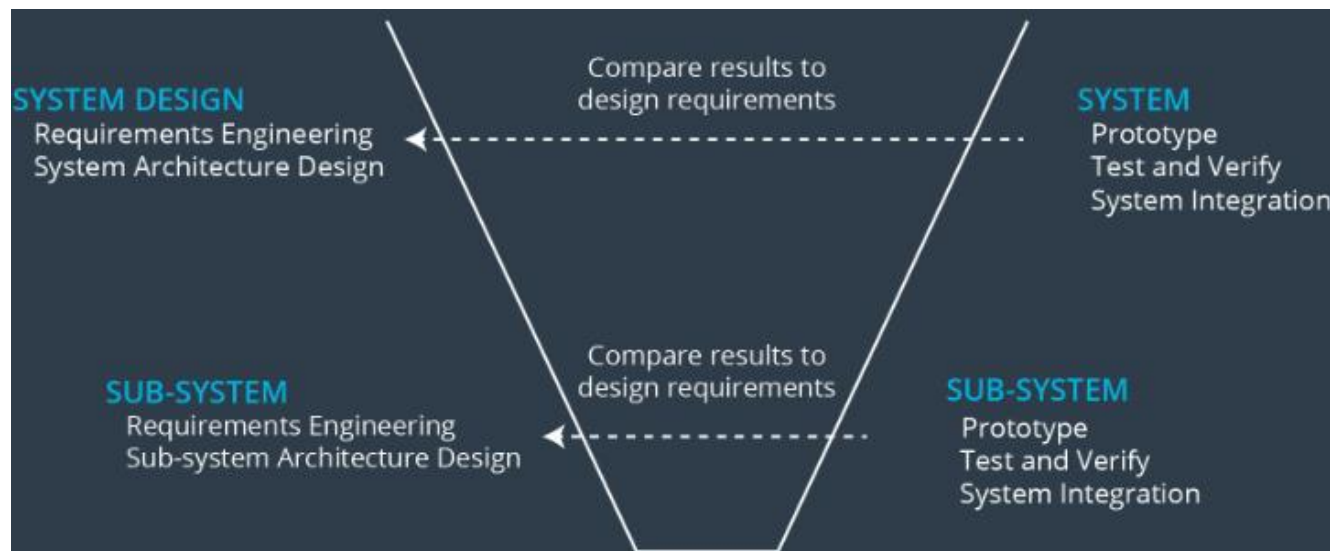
SYSTEM DESIGN
Requirements Engineering
System Architecture Design

Compare results to design requirements

SYSTEM
Prototype
Test and Verify
System Integration

SUB-SYSTEM
Requirements Engineering
Sub-system Architecture Design

Compare results to design requirements

SUB-SYSTEM
Prototype
Test and Verify
System Integration